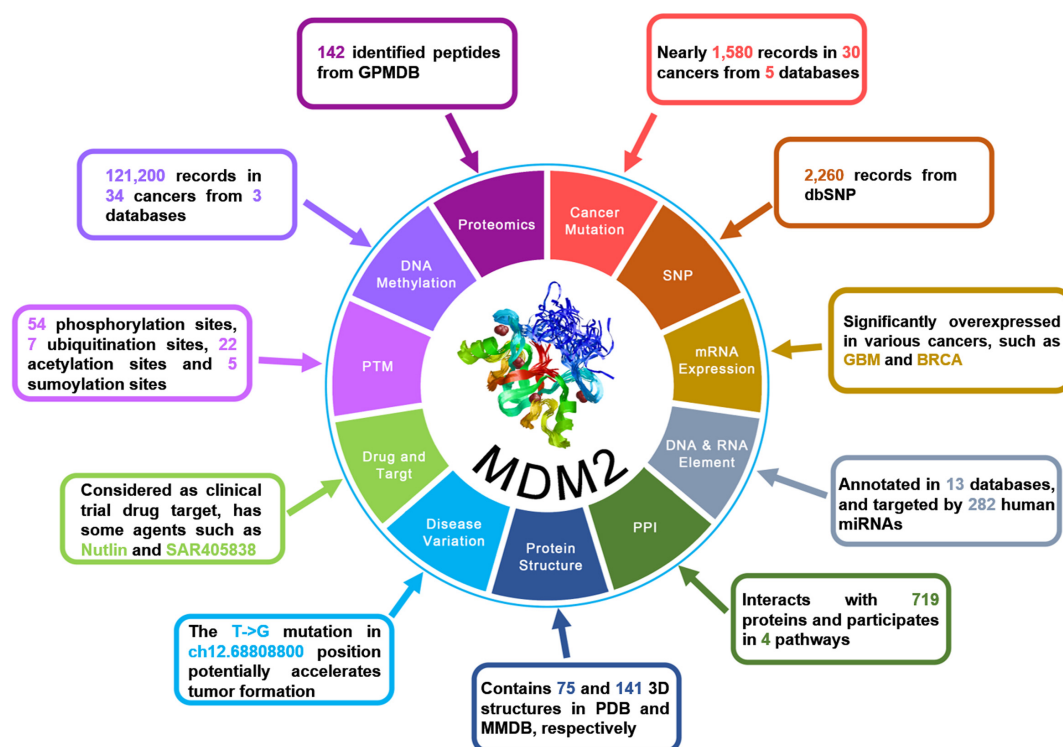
142 identified peptides from GPMDB

Nearly 1,580 records in 30 cancers from 5 databases

121,200 records in 34 cancers from 3 databases

2,260 records from dbSNP

Proteomics

Cancer Mutation

DNA Methylation

SNP

54 phosphorylation sites, 7 ubiquitination sites, 22 acetylation sites and 5 sumoylation sites

PTM

mRNA Expression

Significantly overexpressed in various cancers, such as GBM and BRCA

Drug and Targt

DNA & RNA Element

MDM2

Considered as clinical trial drug target, has some agents such as Nutlin and SAR405838

Annotated in 13 databases, and targeted by 282 human miRNAs

Disease Variation

Protein Structure

PPI

The T->G mutation in ch12.68808800 position potentially accelerates tumor formation

Interacts with 719 proteins and participates in 4 pathways

Contains 75 and 141 3D structures in PDB and MMDB, respectively